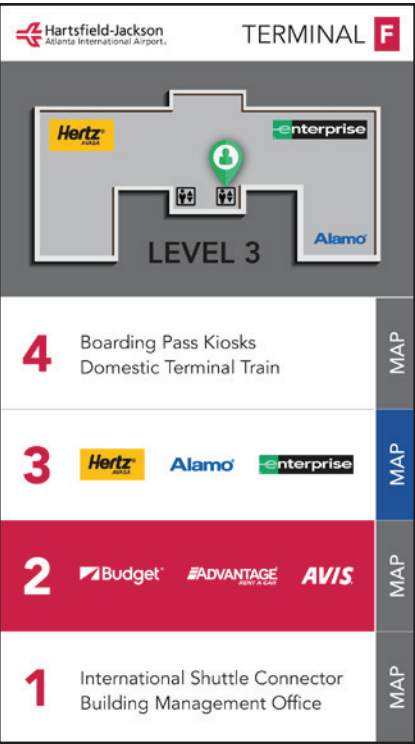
Hartsfield-Jackson Atlanta International Airport.

TERMINAL F

Hertz AVASA

enterprise

Alamo

LEVEL 3

4 Boarding Pass Kiosks
Domestic Terminal Train

MAP

3 Hertz AVASA Alamo enterprise

MAP

2 Budget ADVANTAGE RENT A CAR AVIS

MAP

1 International Shuttle Connector
Building Management Office

MAP